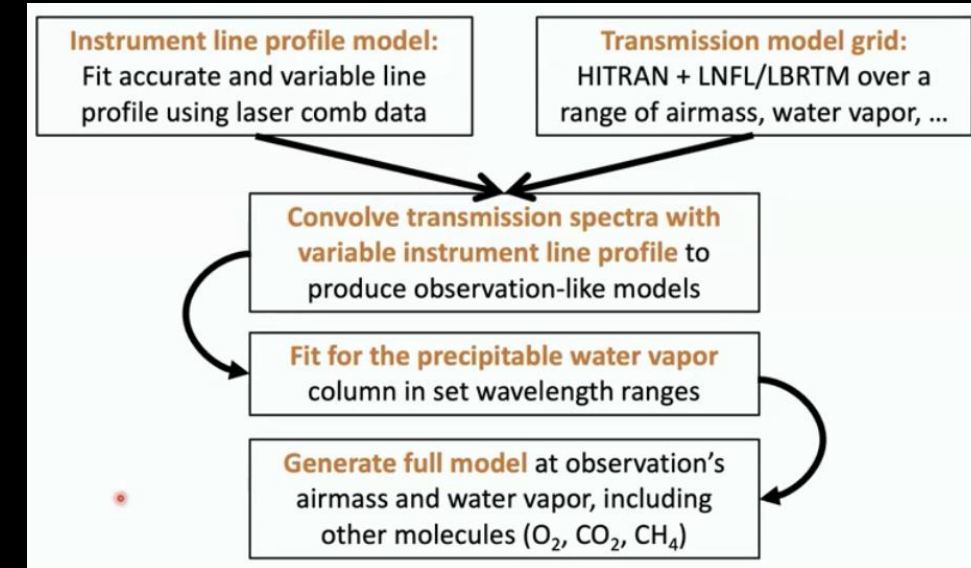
Instrument line profile model:
Fit accurate and variable line profile using laser comb data

Transmission model grid:
HITRAN + LNFL/LBRTM over a range of airmass, water vapor, …

Convolve transmission spectra with variable instrument line profile to produce observation-like models

Fit for the precipitable water vapor column in set wavelength ranges

Generate full model at observation's airmass and water vapor, including other molecules ($O_2$, $CO_2$, $CH_4$)